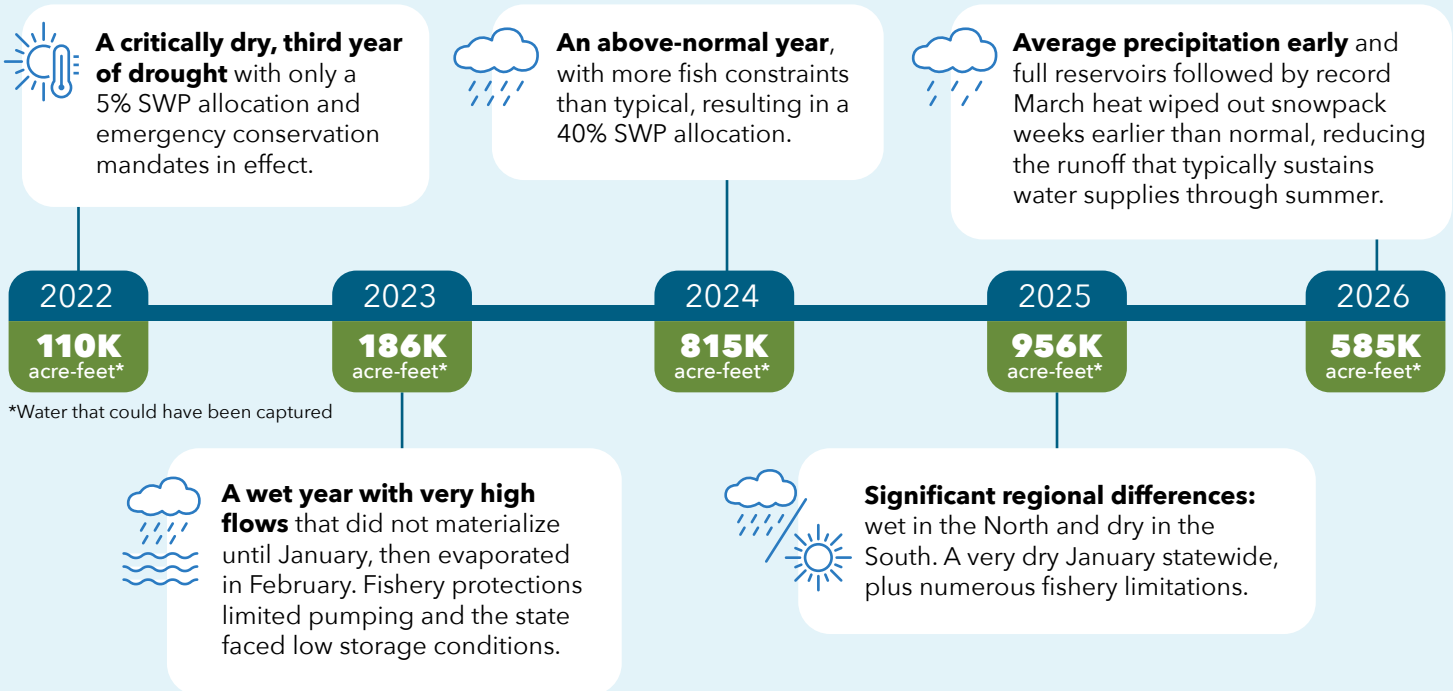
**A critically dry, third year of drought** with only a 5% SWP allocation and emergency conservation mandates in effect.

**An above-normal year**, with more fish constraints than typical, resulting in a 40% SWP allocation.

**Average precipitation early** and full reservoirs followed by record March heat wiped out snowpack weeks earlier than normal, reducing the runoff that typically sustains water supplies through summer.

2022
**110K**
acre-feet*

2023
**186K**
acre-feet*

2024
**815K**
acre-feet*

2025
**956K**
acre-feet*

2026
**585K**
acre-feet*

*Water that could have been captured

**A wet year with very high flows** that did not materialize until January, then evaporated in February. Fishery protections limited pumping and the state faced low storage conditions.

**Significant regional differences:** wet in the North and dry in the South. A very dry January statewide, plus numerous fishery limitations.